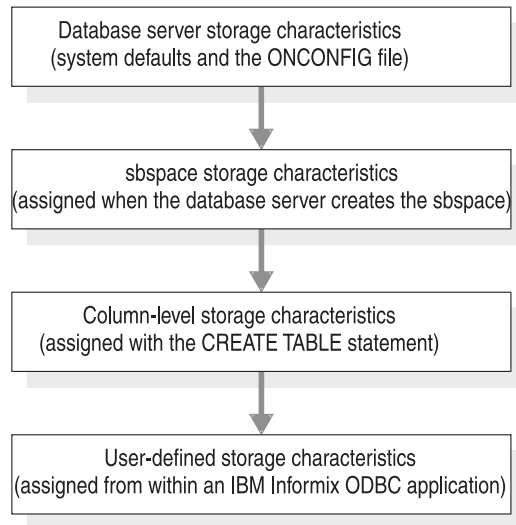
Database server storage characteristics
(system defaults and the ONCONFIG file)

sbspace storage characteristics
(assigned when the database server creates the sbspace)

Column-level storage characteristics
(assigned with the CREATE TABLE statement)

User-defined storage characteristics
(assigned from within an IBM Informix ODBC application)